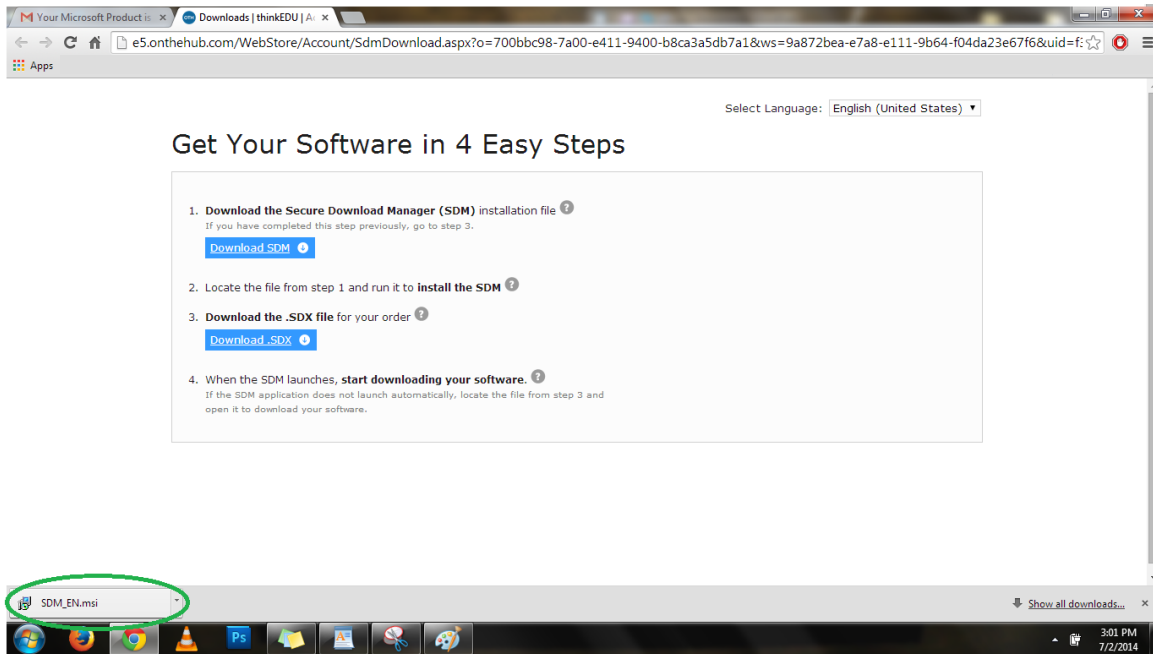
M Your Microsoft Product is ×
Downloads | thinkEDU | A ×

e5.onthehub.com/WebStore/Account/SdmDownload.aspx?o=700bbc98-7a00-e411-9400-b8ca3a5db7a1&ws=9a872bea-e7a8-e111-9b64-f04da23e67f6&uid=f

Apps

Select Language: English (United States)

Get Your Software in 4 Easy Steps

1. **Download the Secure Download Manager (SDM)** installation file
If you have completed this step previously, go to step 3.
Download SDM

2. Locate the file from step 1 and run it to **install the SDM**

3. **Download the .SDX file** for your order
Download .SDX

4. When the SDM launches, **start downloading your software.**
If the SDM application does not launch automatically, locate the file from step 3 and open it to download your software.

SDM_EN.msi

Show all downloads...

Ps

3:01 PM
7/2/2014